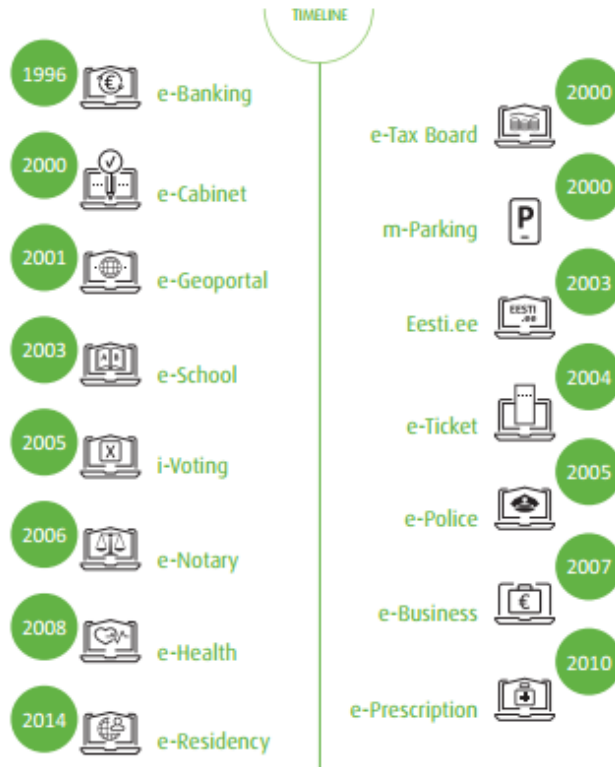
TIMELINE

1996 e-Banking

2000 e-Cabinet

2001 e-Geoportal

2003 e-School

2005 i-Voting

2006 e-Notary

2008 e-Health

2014 e-Residency

2000 e-Tax Board

2000 m-Parking

2003 Eesti.ee

2004 e-Ticket

2005 e-Police

2007 e-Business

2010 e-Prescription